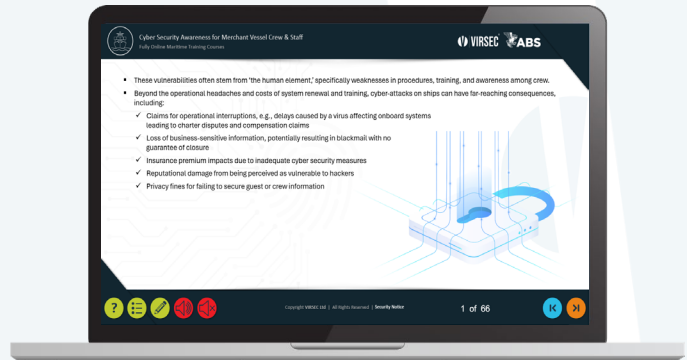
Cyber Security Awareness for Merchant Vessel Crew & Staff
Fully Online Maritime Training Courses

VIRSEC ABS

- These vulnerabilities often stem from 'the human element,' specifically weaknesses in procedures, training, and awareness among crew.
- Beyond the operational headaches and costs of system renewal and training, cyber-attacks on ships can have far-reaching consequences, including:
  ✓ Claims for operational interruptions, e.g., delays caused by a virus affecting onboard systems leading to charter disputes and compensation claims
  ✓ Loss of business-sensitive information, potentially resulting in blackmail with no guarantee of closure
  ✓ Insurance premium impacts due to inadequate cyber security measures
  ✓ Reputational damage from being perceived as vulnerable to hackers
  ✓ Privacy fines for failing to secure guest or crew information

Copyright VIRSEC Ltd | All Rights Reserved | Security Notice

1 of 66